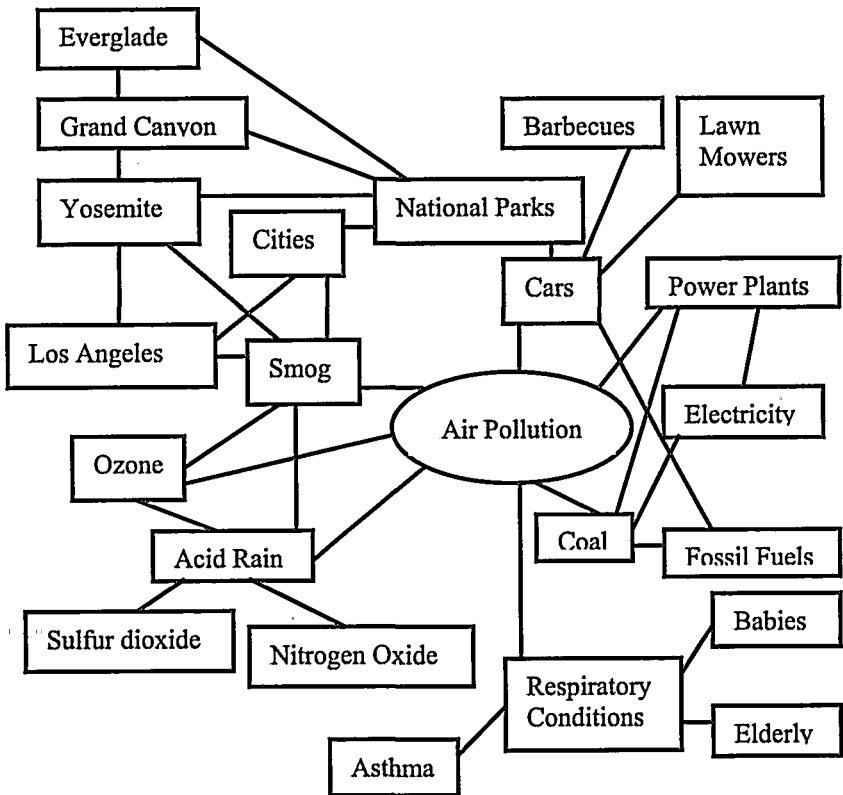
Everglade

Grand Canyon

Barbecues

Lawn Mowers

Yosemite

National Parks

Cities

Cars

Power Plants

Los Angeles

Smog

Electricity

Air Pollution

Ozone

Coal

Fossil Fuels

Acid Rain

Sulfur dioxide

Nitrogen Oxide

Babies

Respiratory Conditions

Elderly

Asthma